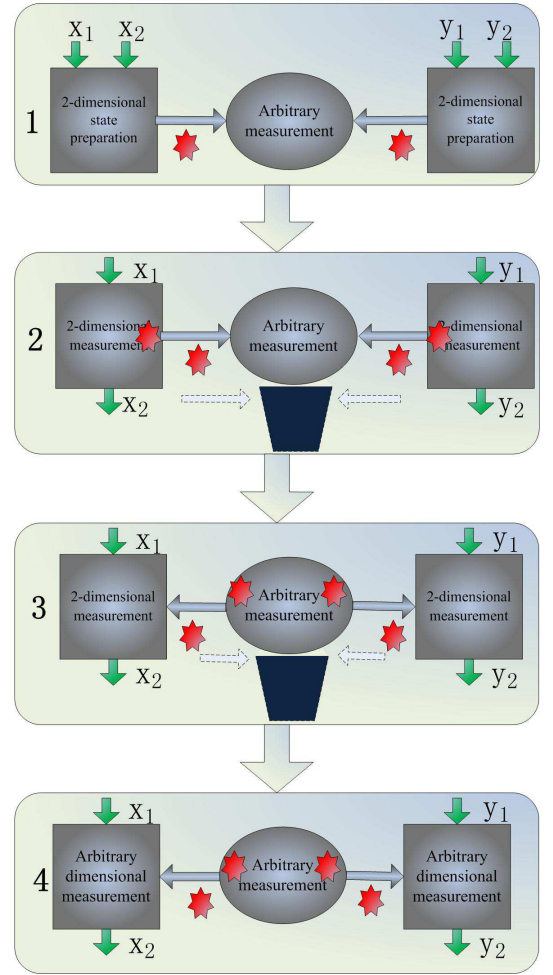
1

$x_1$ $x_2$

2-dimensional state preparation

Arbitrary measurement

$y_1$ $y_2$

2-dimensional state preparation

2

$x_1$

2-dimensional measurement

$x_2$

Arbitrary measurement

$y_1$

2-dimensional measurement

$y_2$

3

$x_1$

2-dimensional measurement

$x_2$

Arbitrary measurement

$y_1$

2-dimensional measurement

$y_2$

4

$x_1$

Arbitrary dimensional measurement

$x_2$

Arbitrary measurement

$y_1$

Arbitrary dimensional measurement

$y_2$